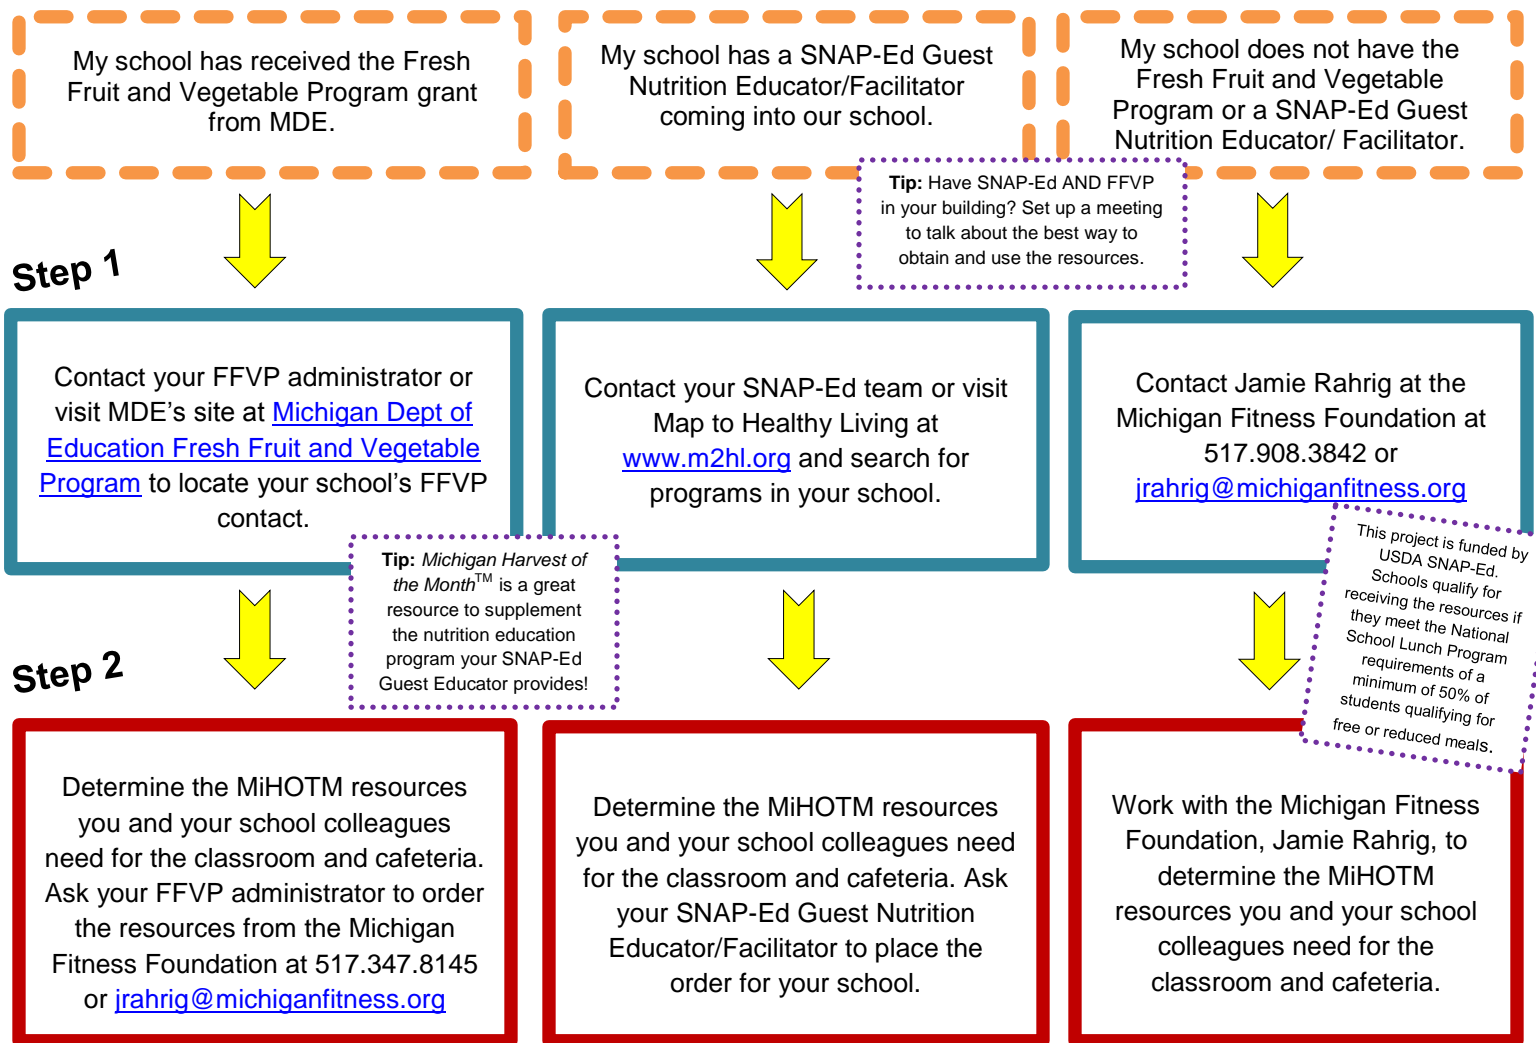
My school has received the Fresh Fruit and Vegetable Program grant from MDE.

My school has a SNAP-Ed Guest Nutrition Educator/Facilitator coming into our school.

My school does not have the Fresh Fruit and Vegetable Program or a SNAP-Ed Guest Nutrition Educator/ Facilitator.

**Tip:** Have SNAP-Ed AND FFVP in your building? Set up a meeting to talk about the best way to obtain and use the resources.

Step 1

Contact your FFVP administrator or visit MDE's site at Michigan Dept of Education Fresh Fruit and Vegetable Program to locate your school's FFVP contact.

Contact your SNAP-Ed team or visit Map to Healthy Living at www.m2hl.org and search for programs in your school.

Contact Jamie Rahrig at the Michigan Fitness Foundation at 517.908.3842 or jrahrig@michiganfitness.org

**Tip:** *Michigan Harvest of the Month*$^{TM}$ is a great resource to supplement the nutrition education program your SNAP-Ed Guest Educator provides!

This project is funded by USDA SNAP-Ed. Schools qualify for receiving the resources if they meet the National School Lunch Program requirements of a minimum of 50% of students qualifying for free or reduced meals.

Step 2

Determine the MiHOTM resources you and your school colleagues need for the classroom and cafeteria. Ask your FFVP administrator to order the resources from the Michigan Fitness Foundation at 517.347.8145 or jrahrig@michiganfitness.org

Determine the MiHOTM resources you and your school colleagues need for the classroom and cafeteria. Ask your SNAP-Ed Guest Nutrition Educator/Facilitator to place the order for your school.

Work with the Michigan Fitness Foundation, Jamie Rahrig, to determine the MiHOTM resources you and your school colleagues need for the classroom and cafeteria.